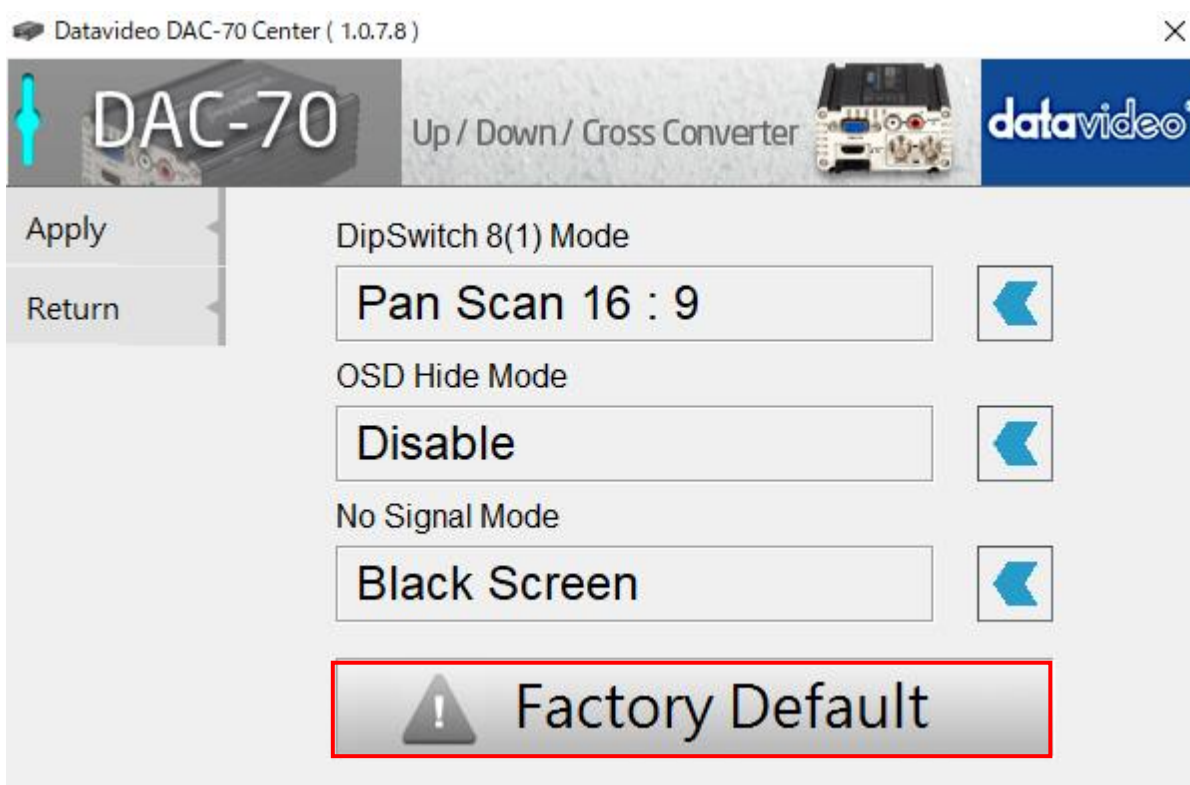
Datavideo DAC-70 Center ( 1.0.7.8 )

×

DAC-70

Up / Down / Cross Converter

datavideo

Apply

Return

DipSwitch 8(1) Mode

Pan Scan 16 : 9

OSD Hide Mode

Disable

No Signal Mode

Black Screen

Factory Default